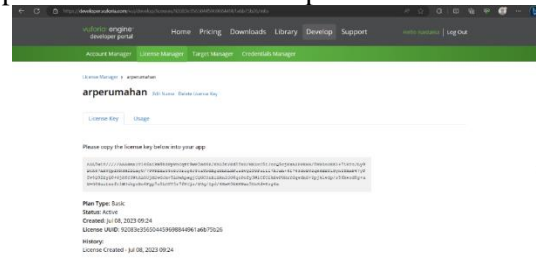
https://developer.vuforia.com/vui/develop/licenses/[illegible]

vuforia engine developer portal

Home Pricing Downloads Library Develop Support

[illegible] | Log Out

Account Manager License Manager Target Manager Credentials Manager

License Manager > arperumahan

arperumahan Edit Name Delete License Key

License Key Usage

Please copy the license key below into your app

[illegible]

Plan Type: Basic
Status: Active
Created: Jul 08, 2023 09:24
License UUID: 92083e356504453969884961a6b75b26

History:
License Created - Jul 08, 2023 09:24